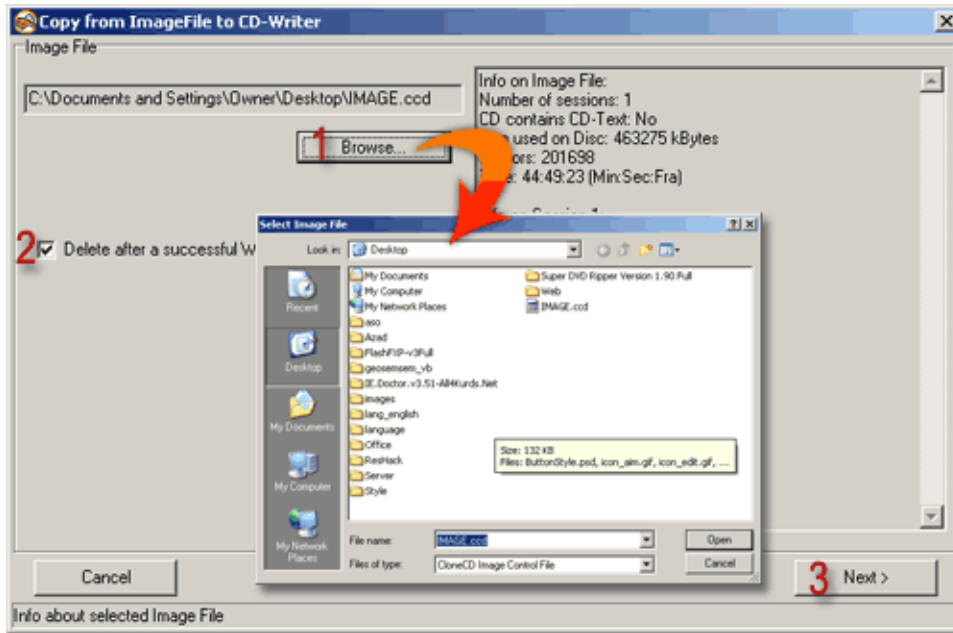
Copy from ImageFile to CD-Writer

Image File

C:\Documents and Settings\Owner\Desktop\IMAGE.ccd

1 Browse...

Info on Image File:
Number of sessions: 1
CD contains CD-Text: No
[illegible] used on Disc: 463275 kBytes
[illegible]ors: 201698
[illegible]e: 44:49:23 (Min:Sec:Fra)

2 Delete after a successful W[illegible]

Select Image File

Look in: Desktop

Recent
Desktop
My Documents
My Computer
My Network Places

My Documents
My Computer
My Network Places
aso
Azad
FlashFXP-v3Full
geosemsem_vb
IE.Doctor.v3.51-All4Kurds.Net
images
lang_english
language
Office
ResHack
Server
Style
Super DVD Ripper Version 1.90 Full
Web
IMAGE.ccd

Size: 132 KB
Files: ButtonStyle.psd, icon_aim.gif, icon_edit.gif, ...

File name: IMAGE.ccd
Files of type: CloneCD Image Control File

Open
Cancel

Cancel

3 Next >

Info about selected Image File